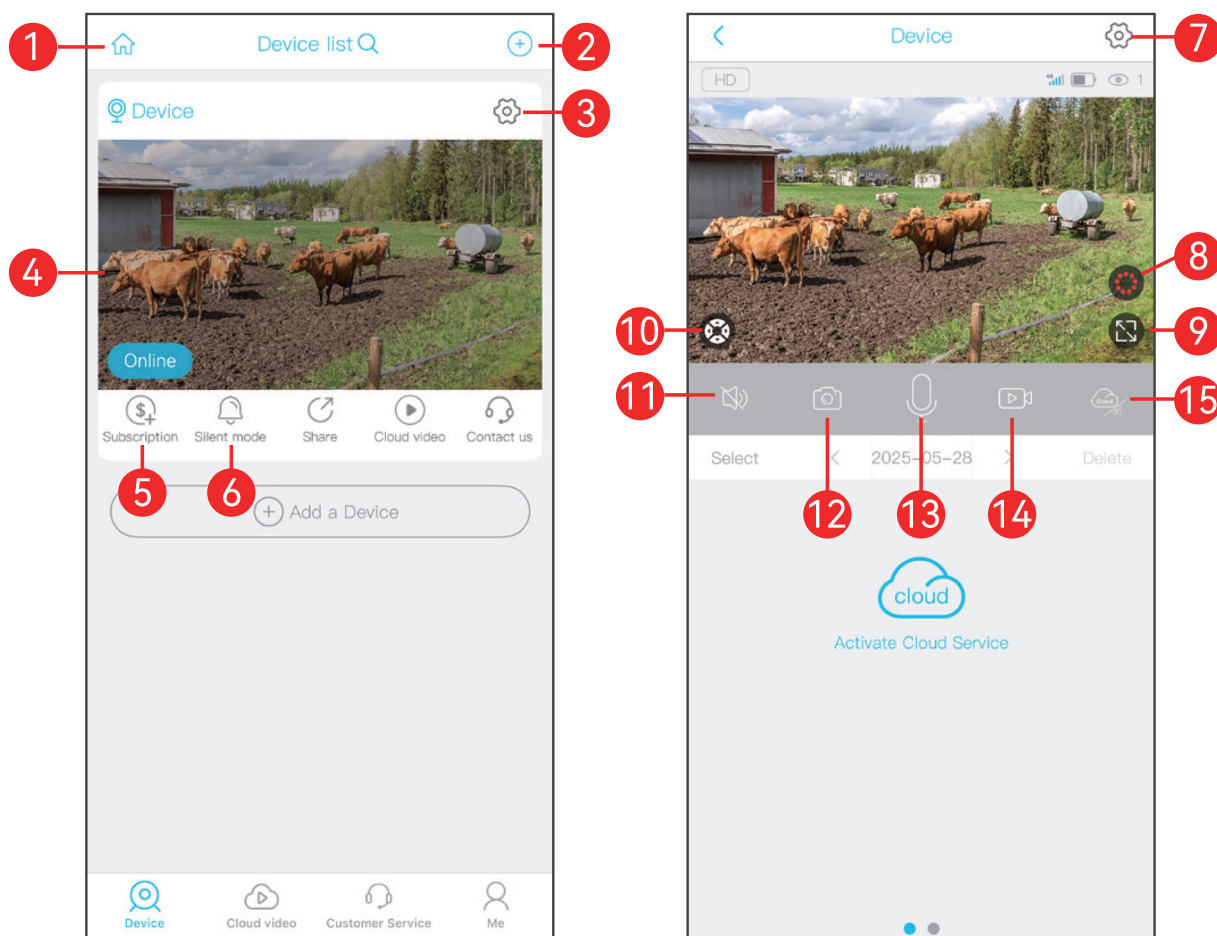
1
Device list
2
Device
3
4
Online
Subscription
Silent mode
Share
Cloud video
Contact us
5
6
Add a Device
Device
Cloud video
Customer Service
Me

Device
7
HD
1
8
10
9
11
15
Select
2025-05-28
Delete
12
13
14
cloud
Activate Cloud Service